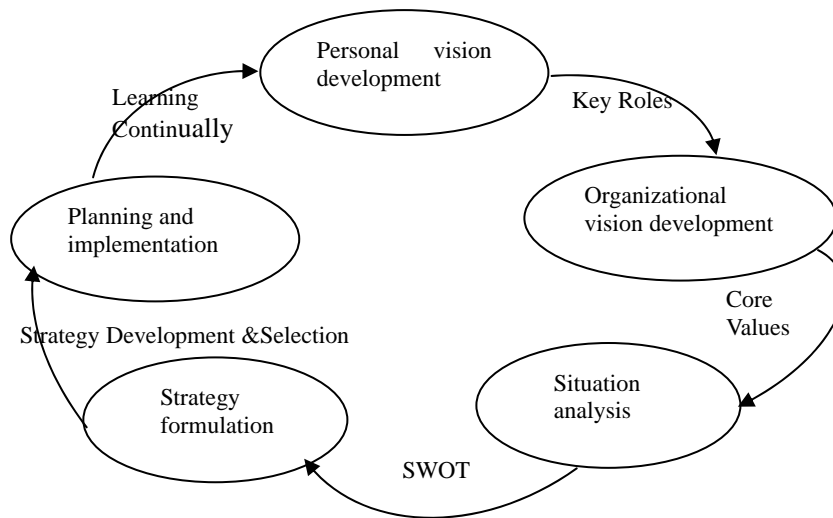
Personal vision development

Key Roles

Organizational vision development

Core Values

Situation analysis

SWOT

Strategy formulation

Strategy Development &Selection

Planning and implementation

Learning Continually